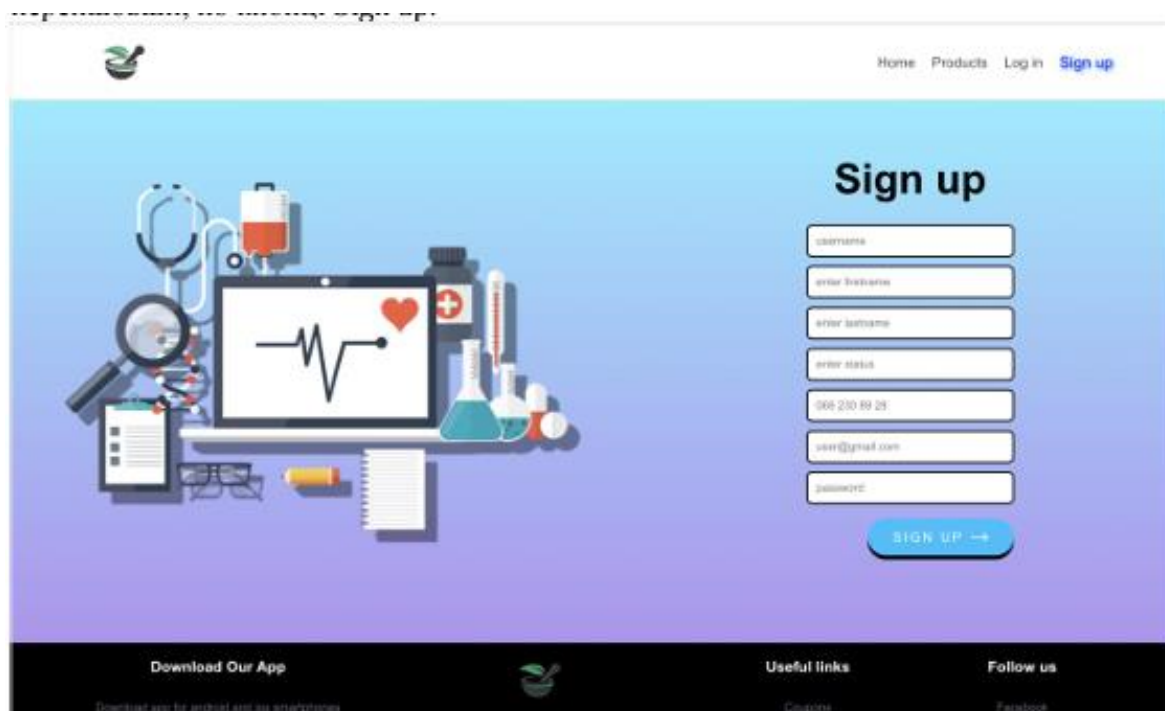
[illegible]

Home Products Log in Sign up

Sign up

username

enter firstname

enter lastname

enter status

066 230 89 28

user@gmail.com

password

SIGN UP →

Download Our App

Download app for android and ios smartphones

Useful links

Coupons

Follow us

Facebook